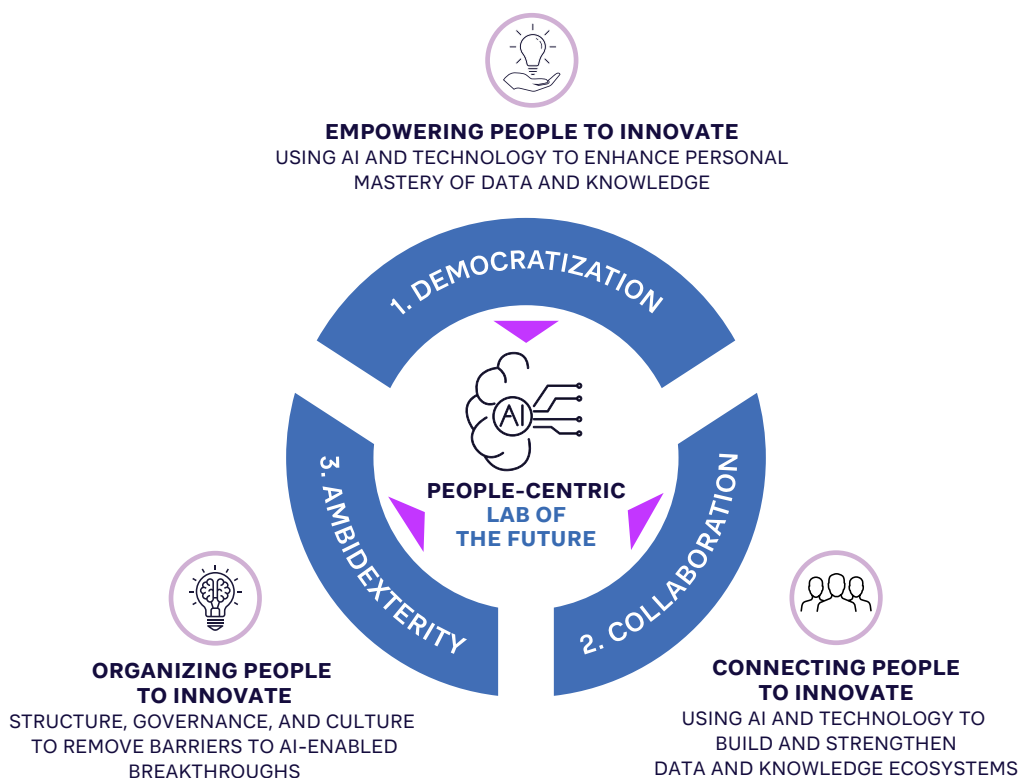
EMPOWERING PEOPLE TO INNOVATE
USING AI AND TECHNOLOGY TO ENHANCE PERSONAL MASTERY OF DATA AND KNOWLEDGE

1. DEMOCRATIZATION

AI

PEOPLE-CENTRIC
LAB OF THE FUTURE

3. AMBIDEXTERITY

2. COLLABORATION

ORGANIZING PEOPLE TO INNOVATE
STRUCTURE, GOVERNANCE, AND CULTURE TO REMOVE BARRIERS TO AI-ENABLED BREAKTHROUGHS

CONNECTING PEOPLE TO INNOVATE
USING AI AND TECHNOLOGY TO BUILD AND STRENGTHEN DATA AND KNOWLEDGE ECOSYSTEMS